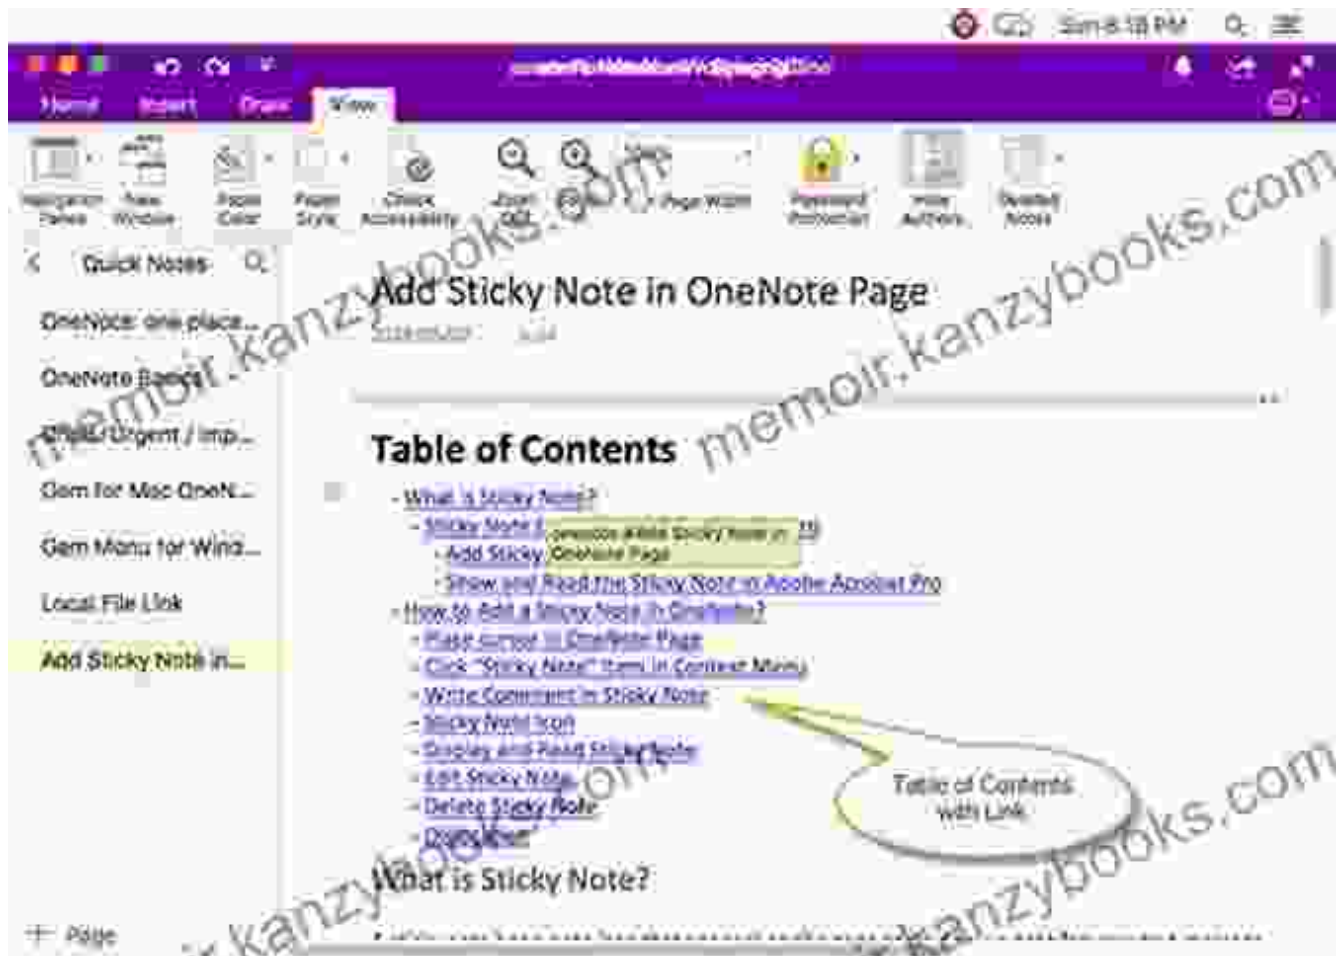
Sun 8:18 PM

Home Insert Draw View

Navigation Panes New Window Paper Color Paper Style Check Accessibility Zoom Out Zoom In Page Width Password Protection Hide Authors Deleted Notes

Quick Notes

OneNote: one place...
OneNote Basics
Urgent / Imp...
Gem for Mac OneN...
Gem Menu for Wind...
Local File Link
Add Sticky Note in...

+ Page

Add Sticky Note in OneNote Page

Table of Contents

- What is Sticky Note?
- Sticky Note i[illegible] Add Sticky Note in OneNote Page
- Add Sticky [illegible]
- Show and Read the Sticky Note in Adobe Acrobat Pro
- How to Add a Sticky Note in OneNote?
- Place cursor in OneNote Page
- Click "Sticky Note" item in Context Menu
- Write Comment in Sticky Note
- Sticky Note Icon
- Display and Read Sticky Note
- Edit Sticky Note
- Delete Sticky Note
- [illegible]

Table of Contents with Link

What is Sticky Note?

memoir.kanzybooks.com
memoir.kanzybooks.com
kanzybooks.com
kanzybooks.com